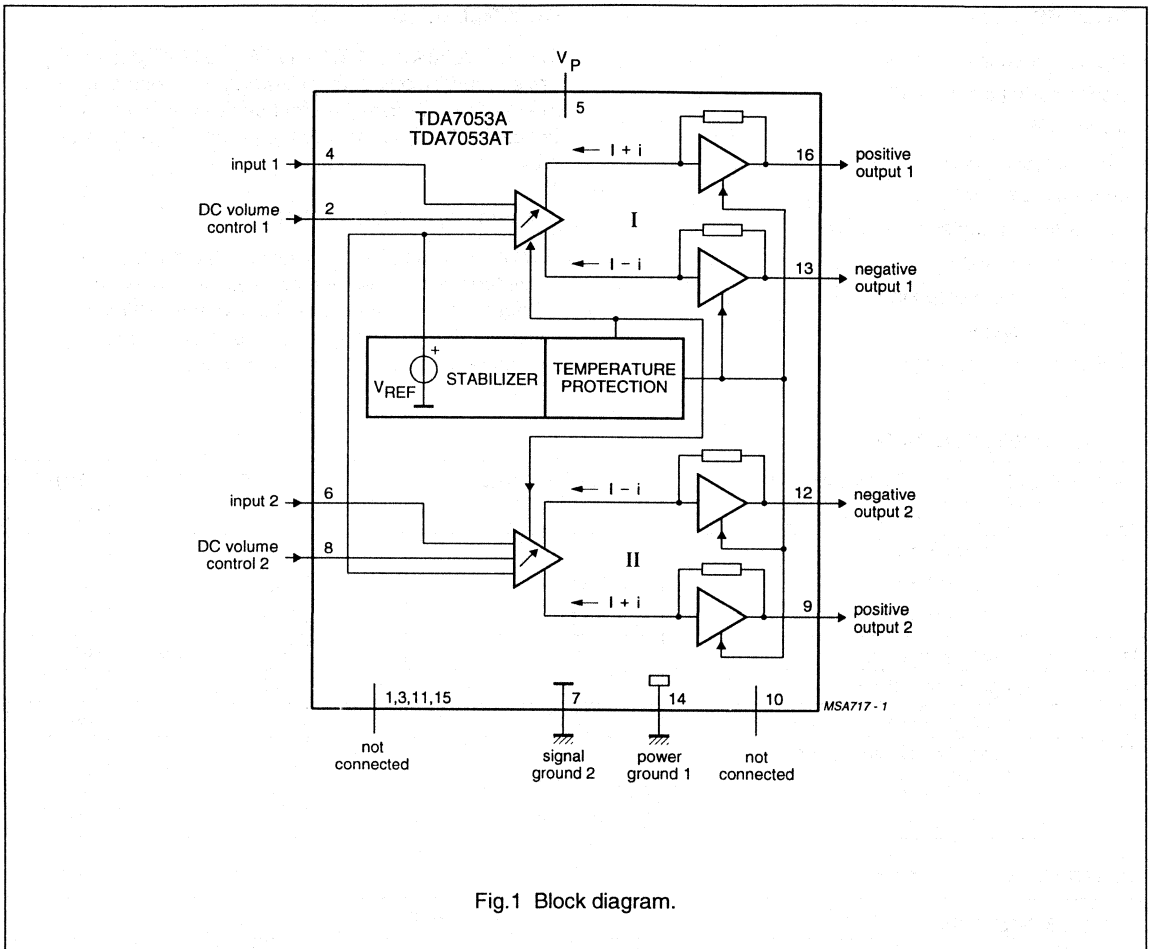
$V_P$
5
TDA7053A
TDA7053AT
input 1
4
DC volume control 1
2
I + i
16
positive output 1
I
I − i
13
negative output 1
+
$V_{REF}$
STABILIZER
TEMPERATURE PROTECTION
input 2
6
DC volume control 2
8
I − i
12
negative output 2
II
I + i
9
positive output 2
1,3,11,15
7
14
10
MSA717 - 1
not connected
signal ground 2
power ground 1
not connected

Fig.1 Block diagram.